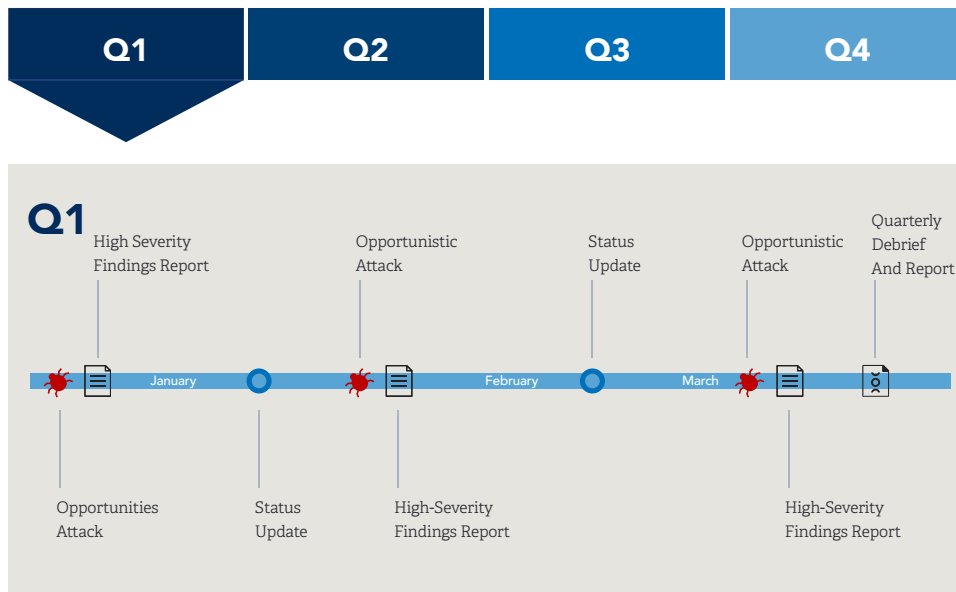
Q1

Q2

Q3

Q4

Q1

High Severity Findings Report

Opportunistic Attack

Status Update

Opportunistic Attack

Quarterly Debrief And Report

January

February

March

Opportunities Attack

Status Update

High-Severity Findings Report

High-Severity Findings Report